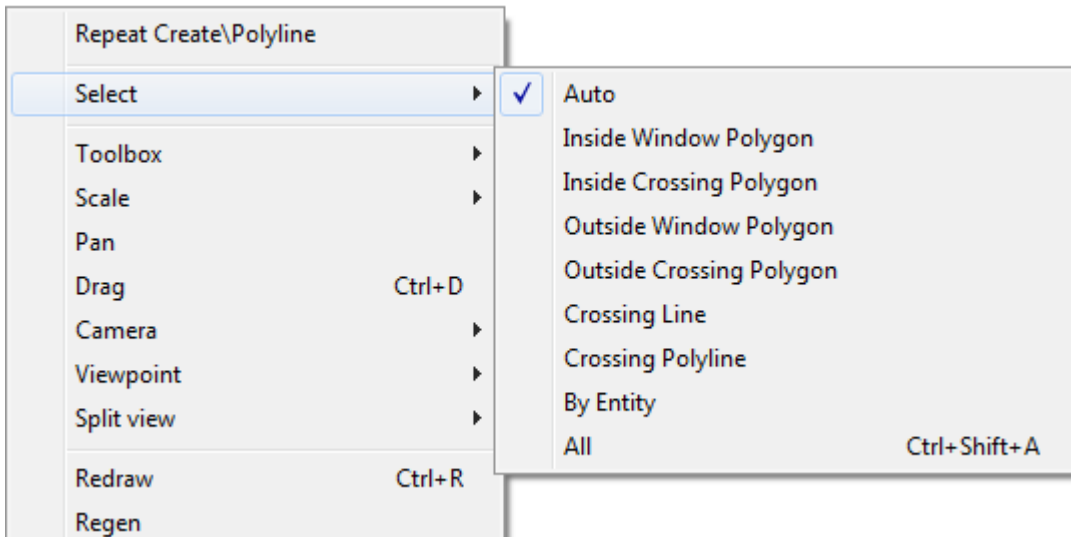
Repeat Create\Polyline

Select

Toolbox
Scale
Pan
Drag Ctrl+D
Camera
Viewpoint
Split view

Redraw Ctrl+R
Regen

✓ Auto
Inside Window Polygon
Inside Crossing Polygon
Outside Window Polygon
Outside Crossing Polygon
Crossing Line
Crossing Polyline
By Entity
All Ctrl+Shift+A